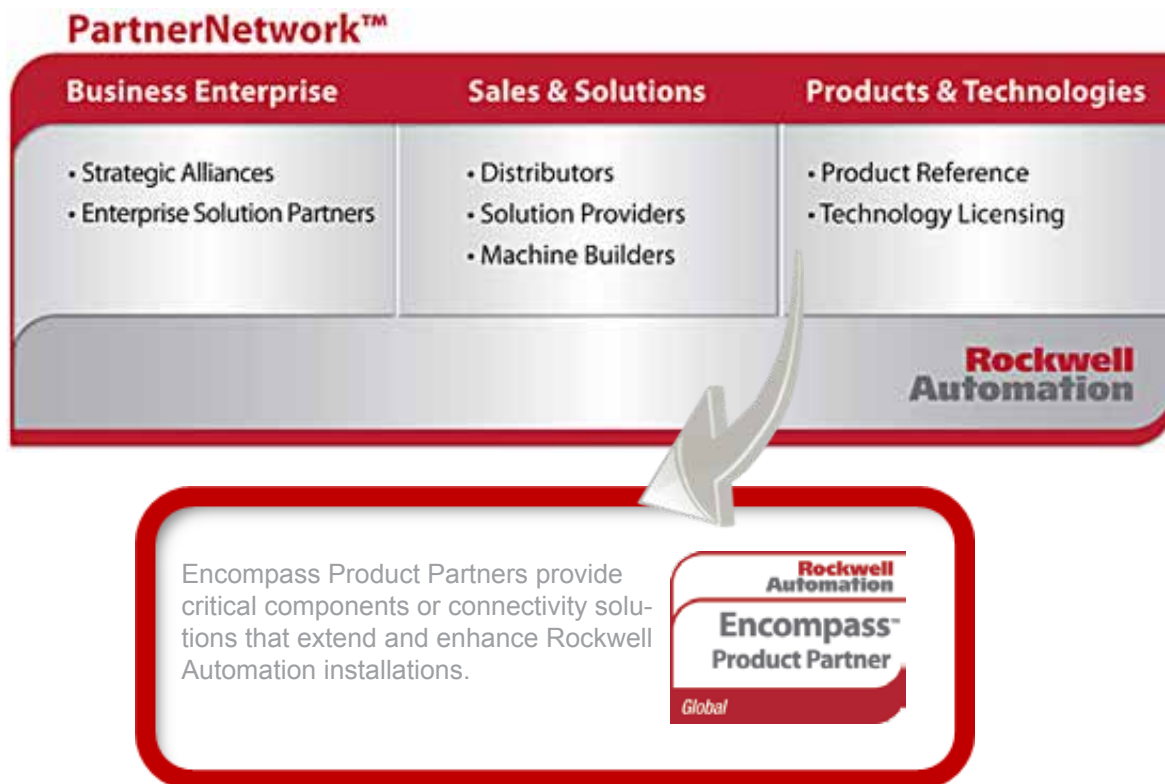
PartnerNetwork™

| Business Enterprise | Sales & Solutions | Products & Technologies |
|---|---|---|
| • Strategic Alliances<br>• Enterprise Solution Partners | • Distributors<br>• Solution Providers<br>• Machine Builders | • Product Reference<br>• Technology Licensing |

Rockwell Automation

Encompass Product Partners provide critical components or connectivity solutions that extend and enhance Rockwell Automation installations.

Rockwell Automation
Encompass™
Product Partner
Global